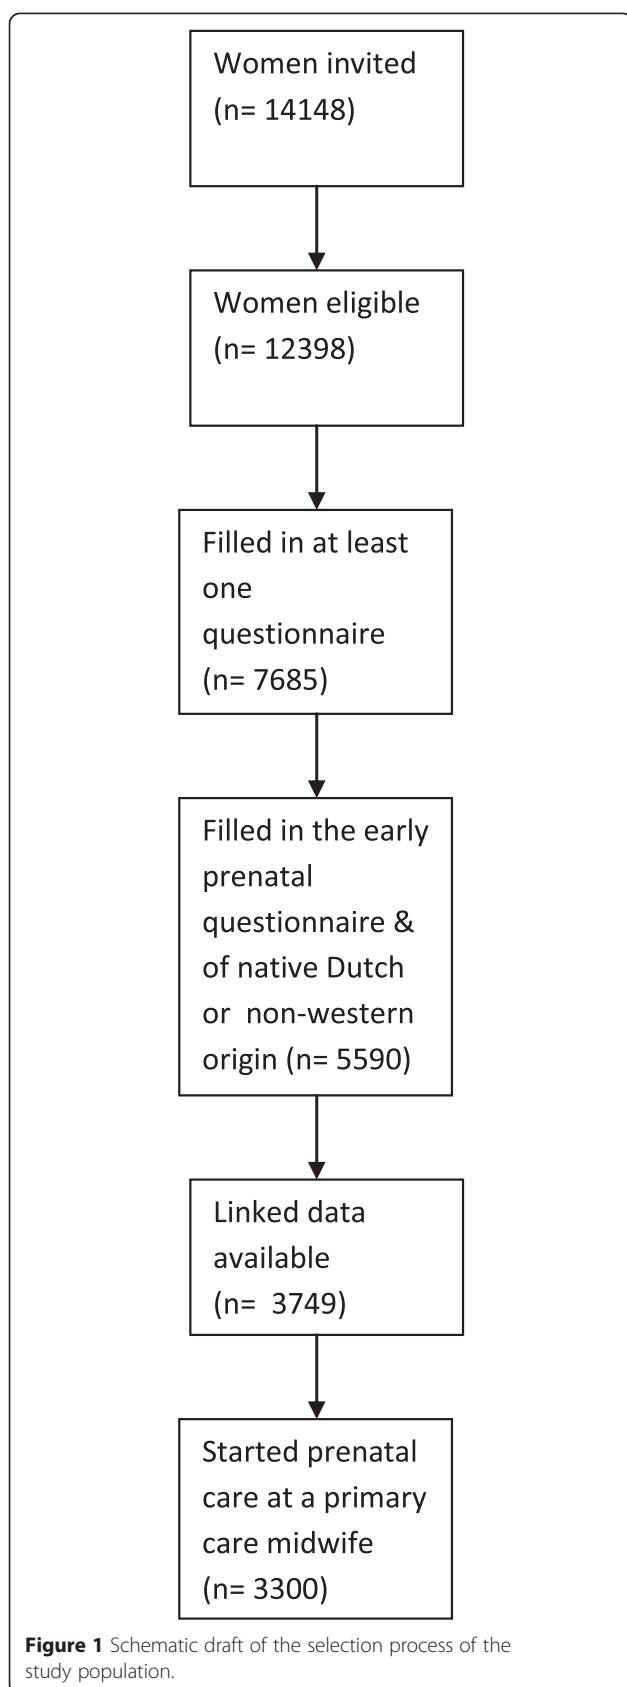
Women invited
(n= 14148)

Women eligible
(n= 12398)

Filled in at least one questionnaire
(n= 7685)

Filled in the early prenatal questionnaire & of native Dutch or non-western origin (n= 5590)

Linked data available
(n= 3749)

Started prenatal care at a primary care midwife
(n= 3300)

**Figure 1** Schematic draft of the selection process of the study population.